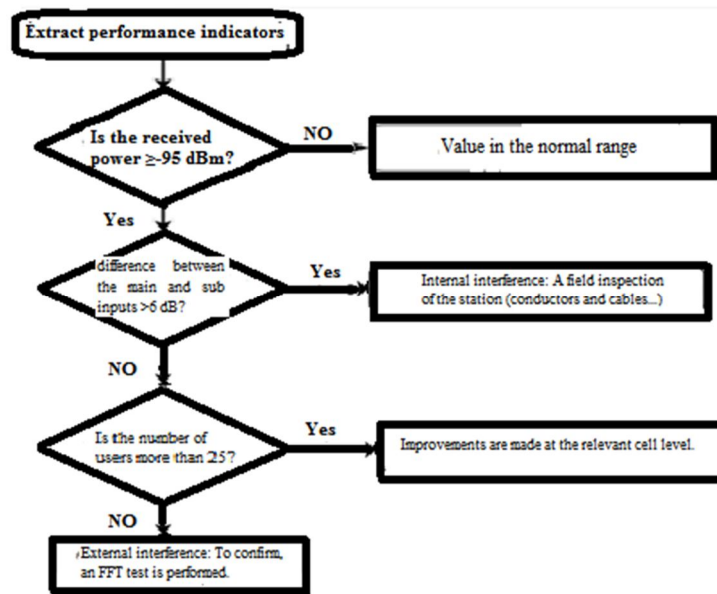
Extract performance indicators

Is the received power ≥-95 dBm?

NO

Value in the normal range

Yes

difference between the main and sub inputs >6 dB?

Yes

Internal interference: A field inspection of the station (conductors and cables...)

NO

Is the number of users more than 25?

Yes

Improvements are made at the relevant cell level.

NO

External interference: To confirm, an FFT test is performed.